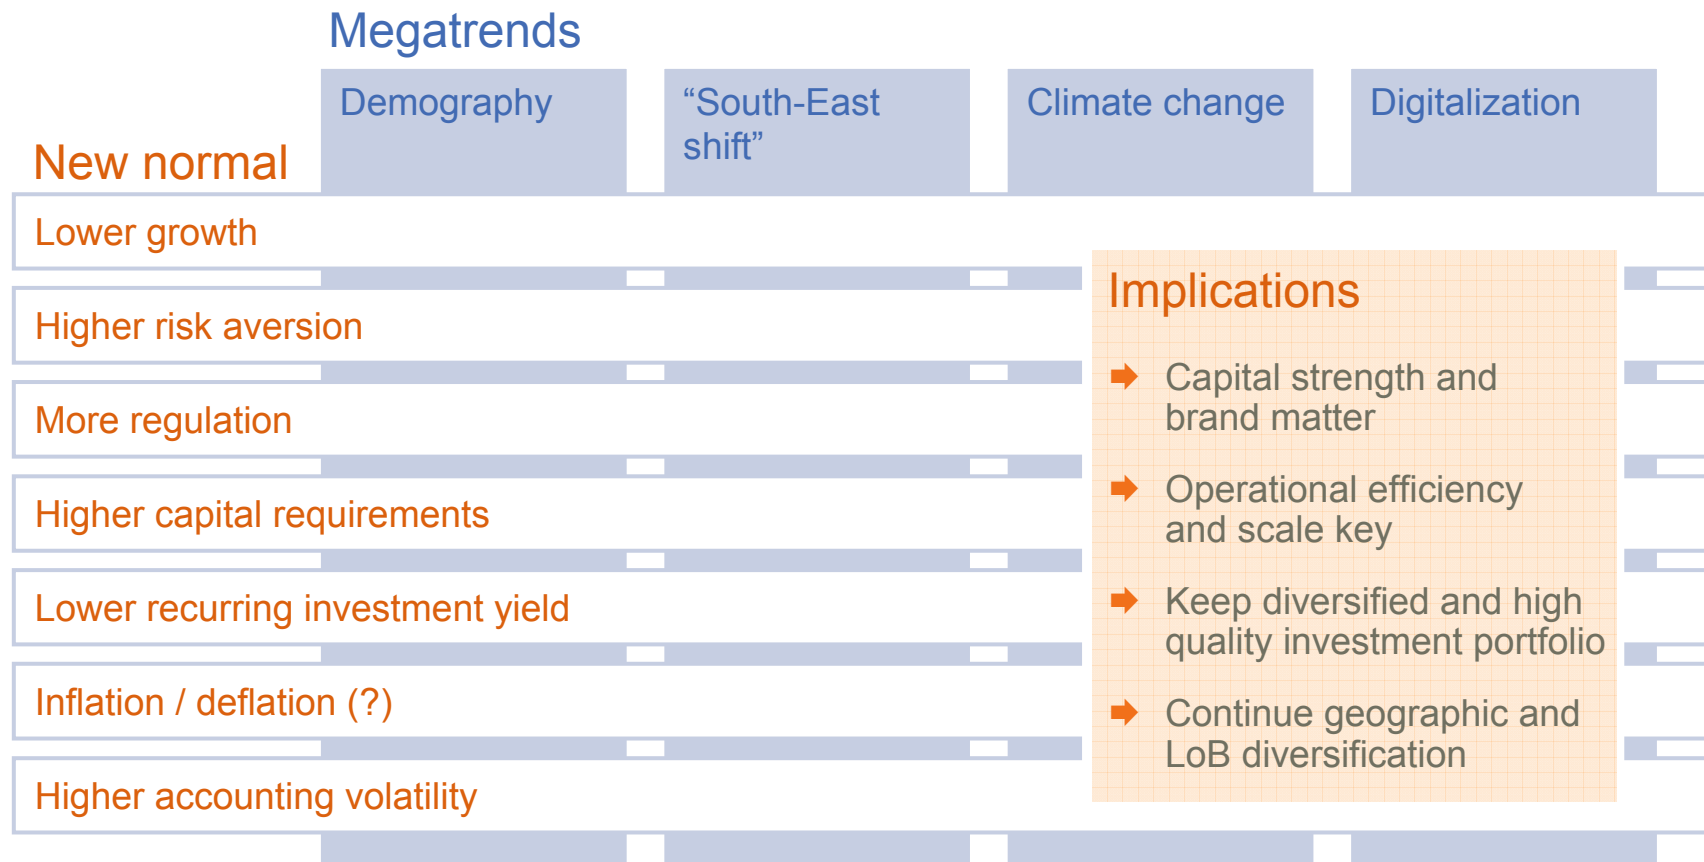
Megatrends

Demography

“South-East shift”

Climate change

Digitalization

New normal

Lower growth

Higher risk aversion

More regulation

Higher capital requirements

Lower recurring investment yield

Inflation / deflation (?)

Higher accounting volatility

Implications

Capital strength and brand matter

Operational efficiency and scale key

Keep diversified and high quality investment portfolio

Continue geographic and LoB diversification